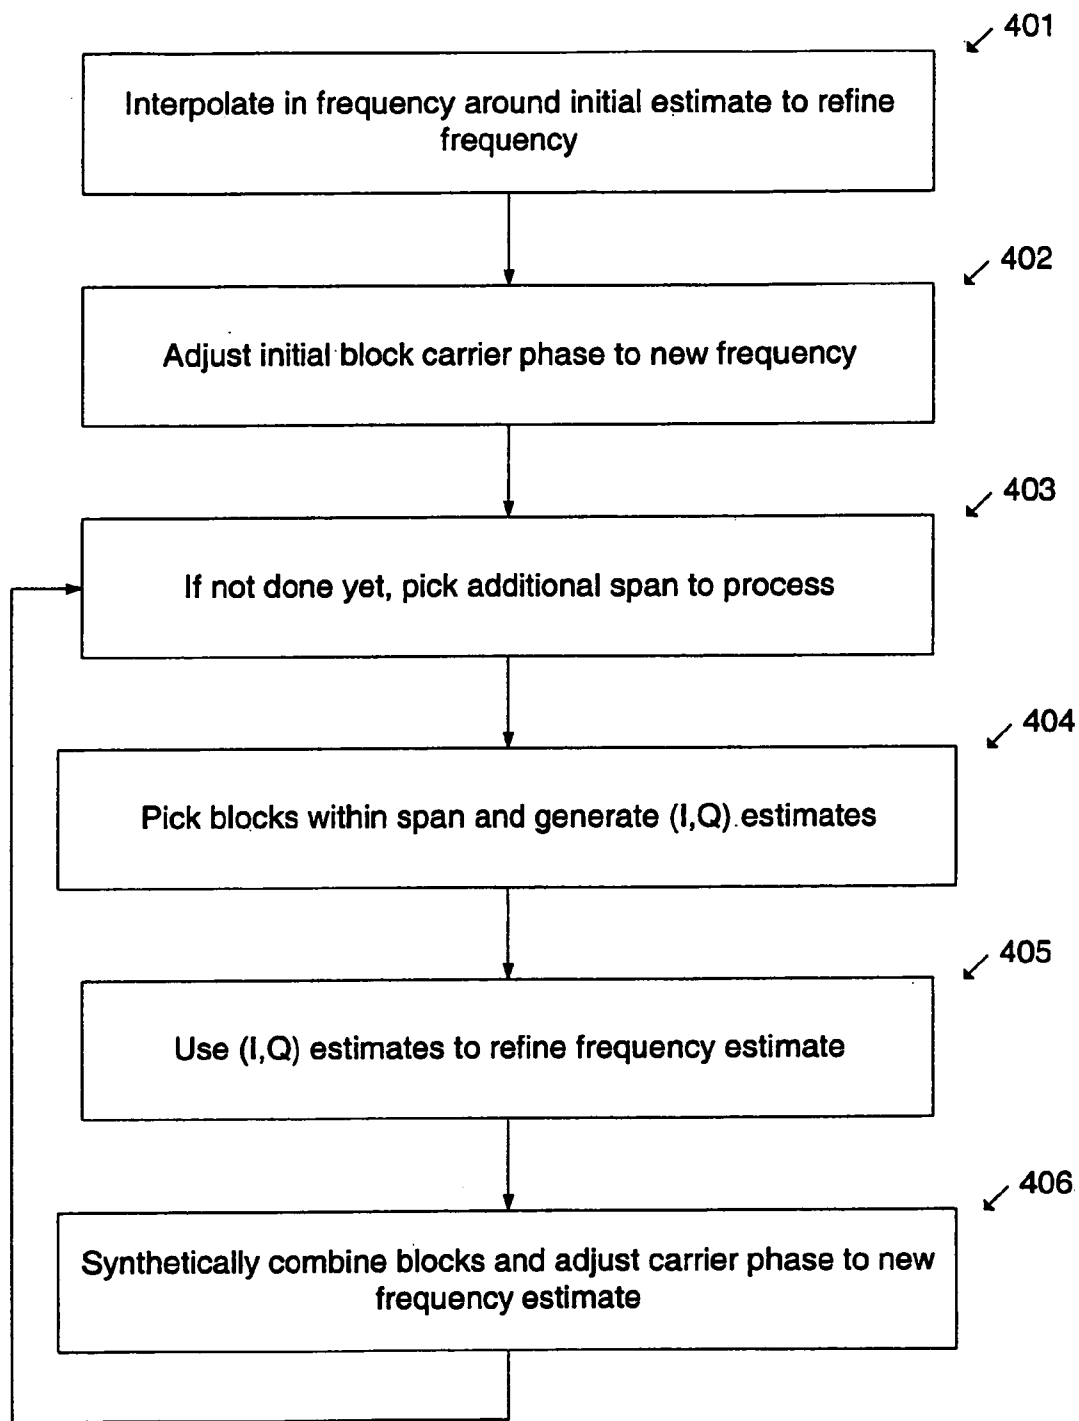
401

Interpolate in frequency around initial estimate to refine frequency

402

Adjust initial block carrier phase to new frequency

403

If not done yet, pick additional span to process

404

Pick blocks within span and generate (I,Q) estimates

405

Use (I,Q) estimates to refine frequency estimate

406

Synthetically combine blocks and adjust carrier phase to new frequency estimate